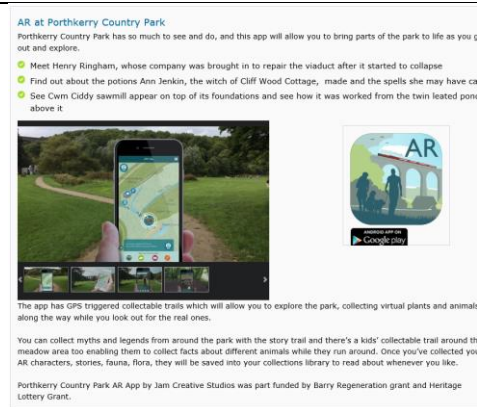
AR at Porthkerry Country Park

Porthkerry Country Park has so much to see and do, and this app will allow you to bring parts of the park to life as you g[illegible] out and explore.

Meet Henry Ringham, whose company was brought in to repair the viaduct after it started to collapse

Find out about the potions Ann Jenkin, the witch of Cliff Wood Cottage, made and the spells she may have ca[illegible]

See Cwm Ciddy sawmill appear on top of its foundations and see how it was worked from the twin leated pon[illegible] above it

AR

ANDROID APP ON Google play

The app has GPS triggered collectable trails which will allow you to explore the park, collecting virtual plants and animal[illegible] along the way while you look out for the real ones.

You can collect myths and legends from around the park with the story trail and there's a kids' collectable trail around th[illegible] meadow area too enabling them to collect facts about different animals while they run around. Once you've collected yo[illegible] AR characters, stories, fauna, flora, they will be saved into your collections library to read about whenever you like.

Porthkerry Country Park AR App by Jam Creative Studios was part funded by Barry Regeneration grant and Heritage Lottery Grant.